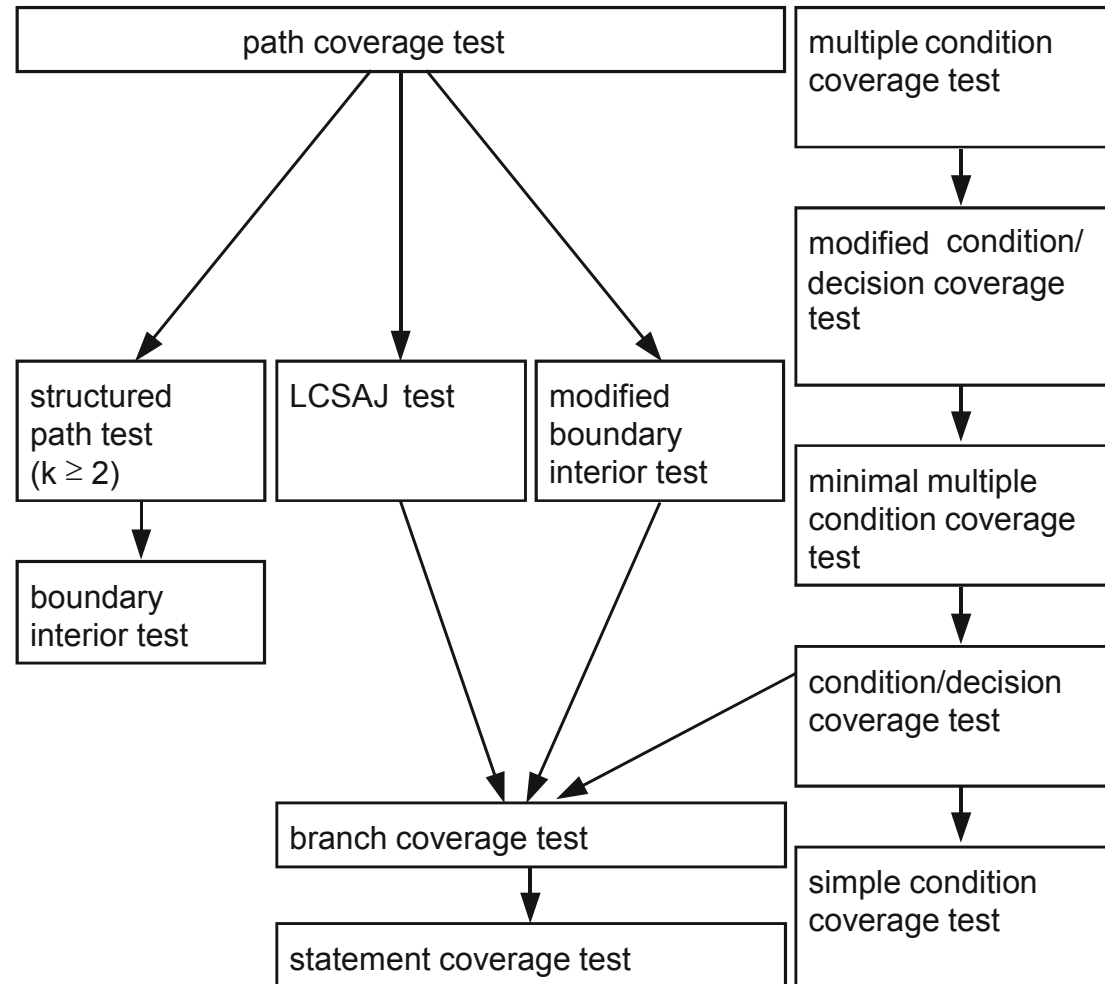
path coverage test

multiple condition coverage test

modified condition/ decision coverage test

structured path test ($k \geq 2$)

LCSAJ test

modified boundary interior test

minimal multiple condition coverage test

boundary interior test

condition/decision coverage test

branch coverage test

simple condition coverage test

statement coverage test